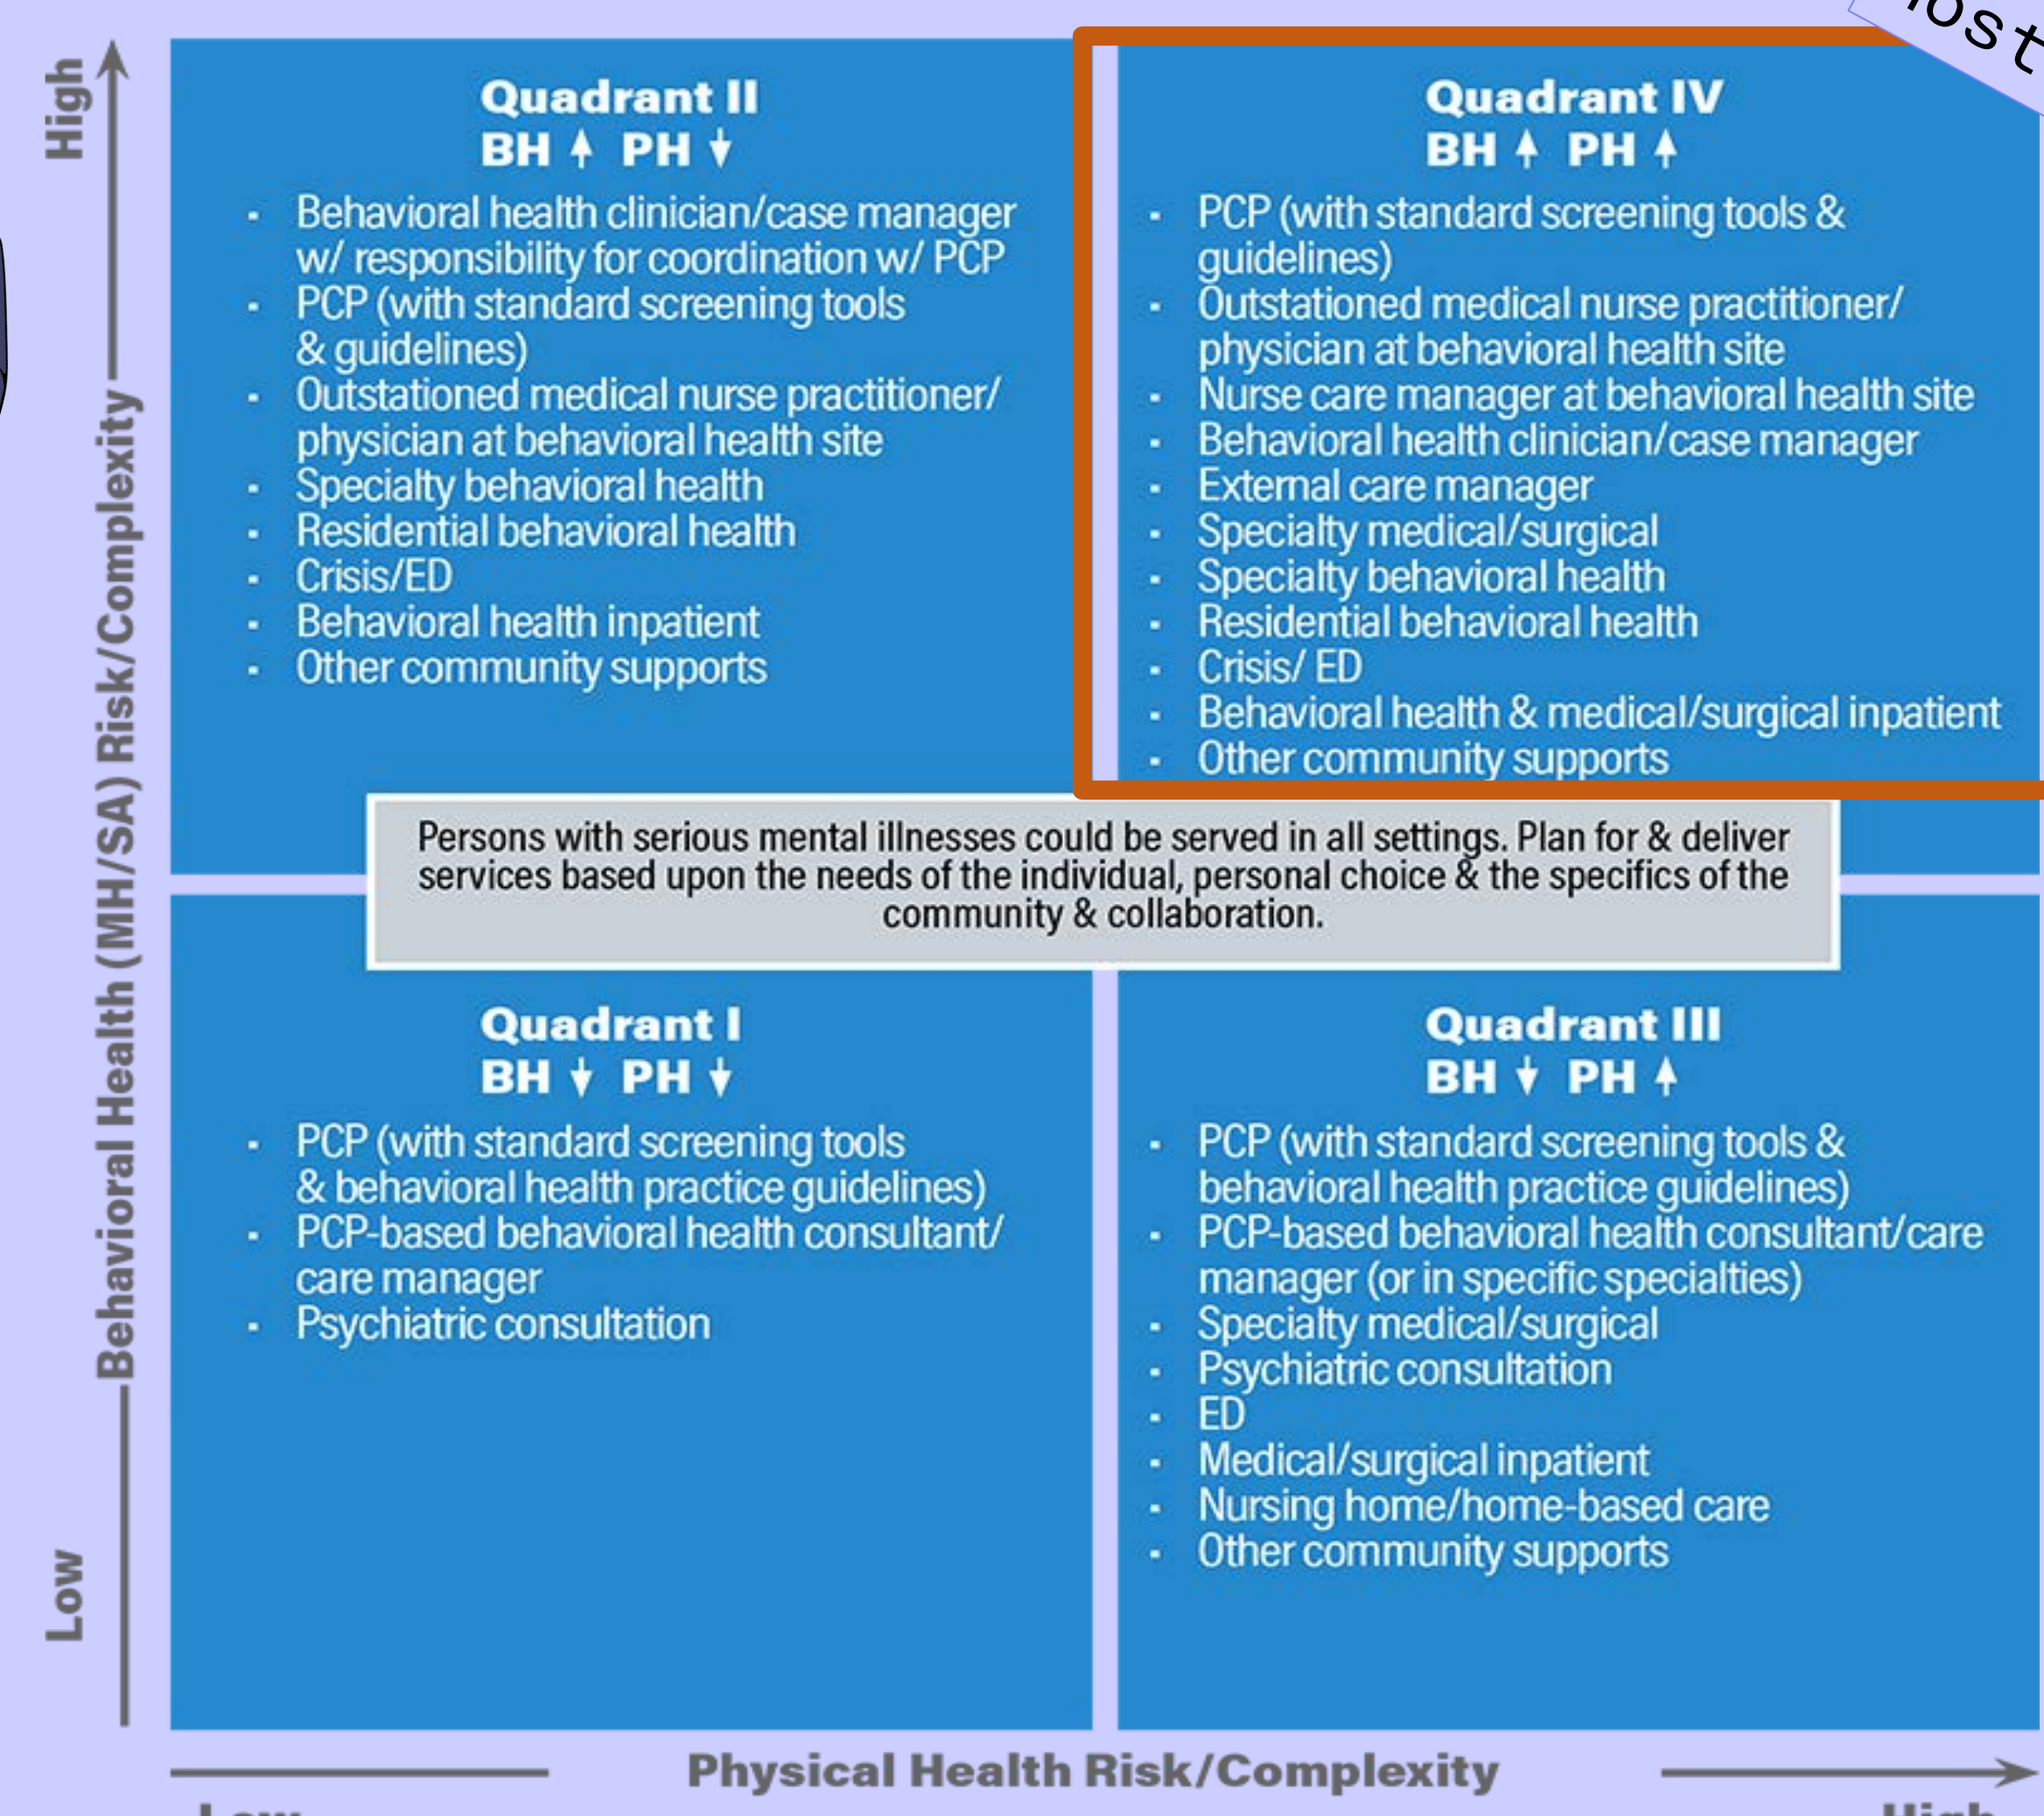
High

Behavioral Health (MH/SA) Risk/Complexity

Low

Quadrant II
BH ↑ PH ↓

- Behavioral health clinician/case manager w/ responsibility for coordination w/ PCP
- PCP (with standard screening tools & guidelines)
- Outstationed medical nurse practitioner/ physician at behavioral health site
- Specialty behavioral health
- Residential behavioral health
- Crisis/ED
- Behavioral health inpatient
- Other community supports

Quadrant IV
BH ↑ PH ↑

- PCP (with standard screening tools & guidelines)
- Outstationed medical nurse practitioner/ physician at behavioral health site
- Nurse care manager at behavioral health site
- Behavioral health clinician/case manager
- External care manager
- Specialty medical/surgical
- Specialty behavioral health
- Residential behavioral health
- Crisis/ ED
- Behavioral health & medical/surgical inpatient
- Other community supports

ost

Persons with serious mental illnesses could be served in all settings. Plan for & deliver services based upon the needs of the individual, personal choice & the specifics of the community & collaboration.

Quadrant I
BH ↓ PH ↓

- PCP (with standard screening tools & behavioral health practice guidelines)
- PCP-based behavioral health consultant/ care manager
- Psychiatric consultation

Quadrant III
BH ↓ PH ↑

- PCP (with standard screening tools & behavioral health practice guidelines)
- PCP-based behavioral health consultant/care manager (or in specific specialties)
- Specialty medical/surgical
- Psychiatric consultation
- ED
- Medical/surgical inpatient
- Nursing home/home-based care
- Other community supports

Physical Health Risk/Complexity

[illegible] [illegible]